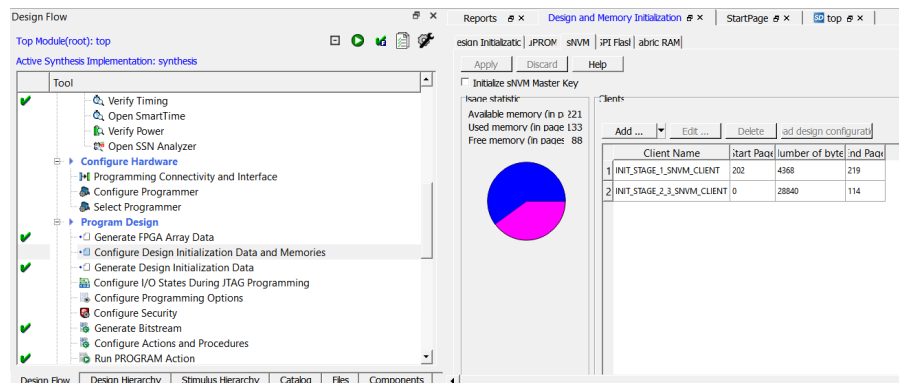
Design Flow

Top Module(root): top

Active Synthesis Implementation: synthesis

Tool

Verify Timing
Open SmartTime
Verify Power
Open SSN Analyzer
Configure Hardware
Programming Connectivity and Interface
Configure Programmer
Select Programmer
Program Design
Generate FPGA Array Data
Configure Design Initialization Data and Memories
Generate Design Initialization Data
Configure I/O States During JTAG Programming
Configure Programming Options
Configure Security
Generate Bitstream
Configure Actions and Procedures
Run PROGRAM Action

Design Flow | Design Hierarchy | Stimulus Hierarchy | Catalog | Files | Components

Reports | Design and Memory Initialization | StartPage | top

esign Initializatic | uPROM | sNVM | SPI Flasl | abric RAM

Apply | Discard | Help

Initialize sNVM Master Key

Jsage statistic

Available memory (in p 221
Used memory (in page 133
Free memory (in pages 88

Clients

Add ... | Edit ... | Delete | ad design configurat

| | Client Name | Start Page | lumber of byte | End Page |
|---|---|---|---|---|
| 1 | INIT_STAGE_1_SNVM_CLIENT | 202 | 4368 | 219 |
| 2 | INIT_STAGE_2_3_SNVM_CLIENT | 0 | 28840 | 114 |